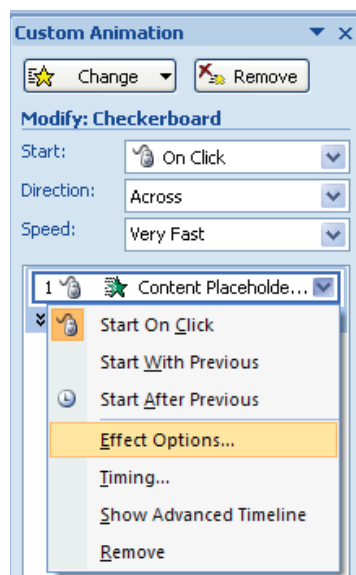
Custom Animation

Change

Remove

Modify: Checkerboard

Start:

On Click

Direction:

Across

Speed:

Very Fast

1

Content Placeholde...

Start On Click

Start With Previous

Start After Previous

Effect Options...

Timing...

Show Advanced Timeline

Remove